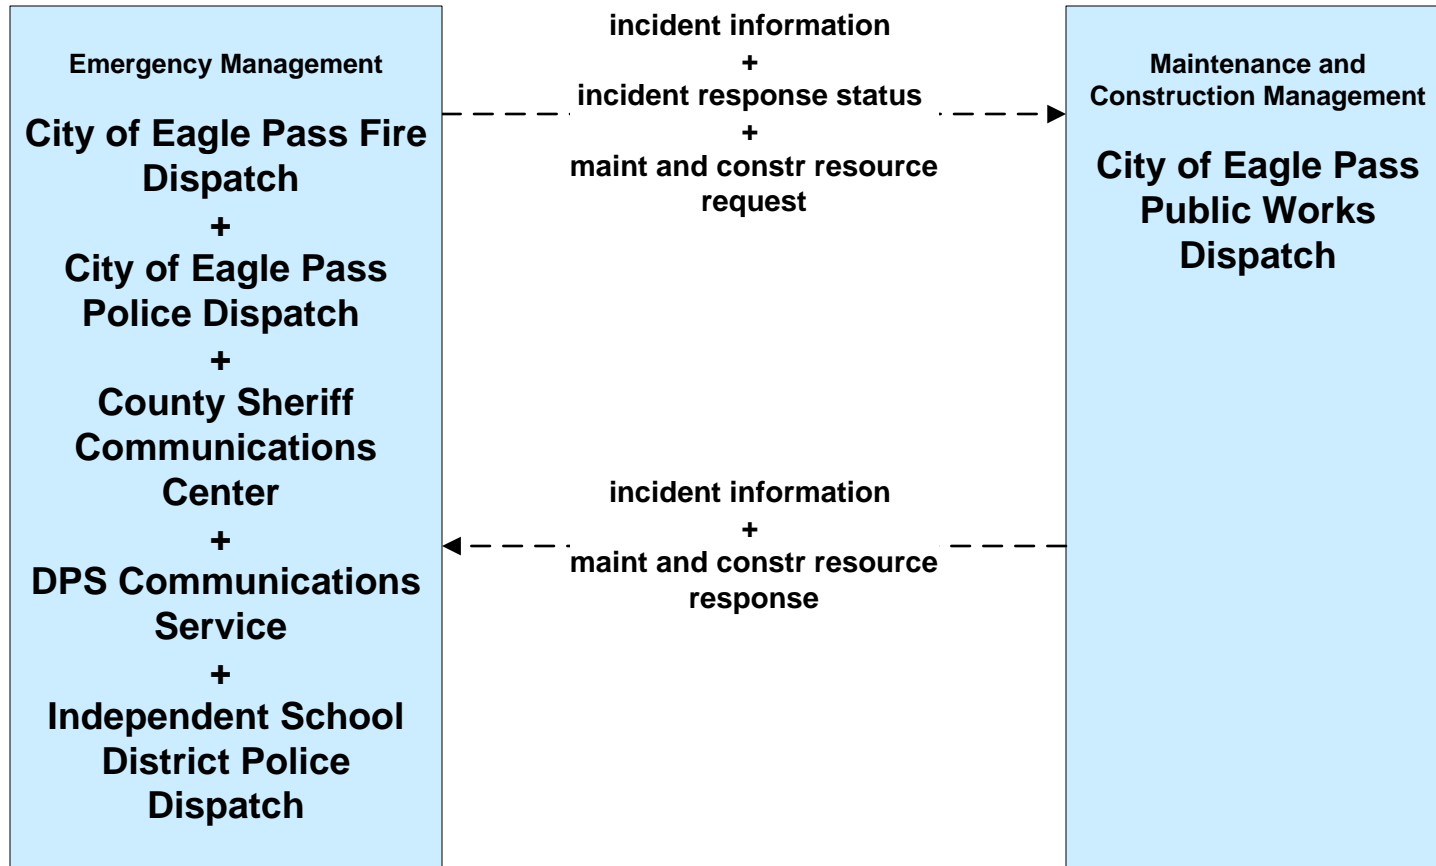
Emergency Management

City of Eagle Pass Fire Dispatch
+
City of Eagle Pass Police Dispatch
+
County Sheriff Communications Center
+
DPS Communications Service
+
Independent School District Police Dispatch

incident information
+
incident response status
+
maint and constr resource request

incident information
+
maint and constr resource response

Maintenance and Construction Management

City of Eagle Pass Public Works Dispatch